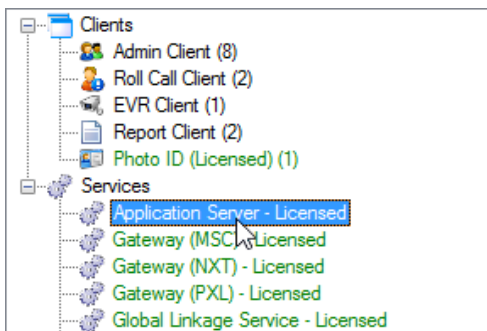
Clients
Admin Client (8)
Roll Call Client (2)
EVR Client (1)
Report Client (2)
Photo ID (Licensed) (1)
Services
Application Server - Licensed
Gateway (MSC) - Licensed
Gateway (NXT) - Licensed
Gateway (PXL) - Licensed
Global Linkage Service - Licensed